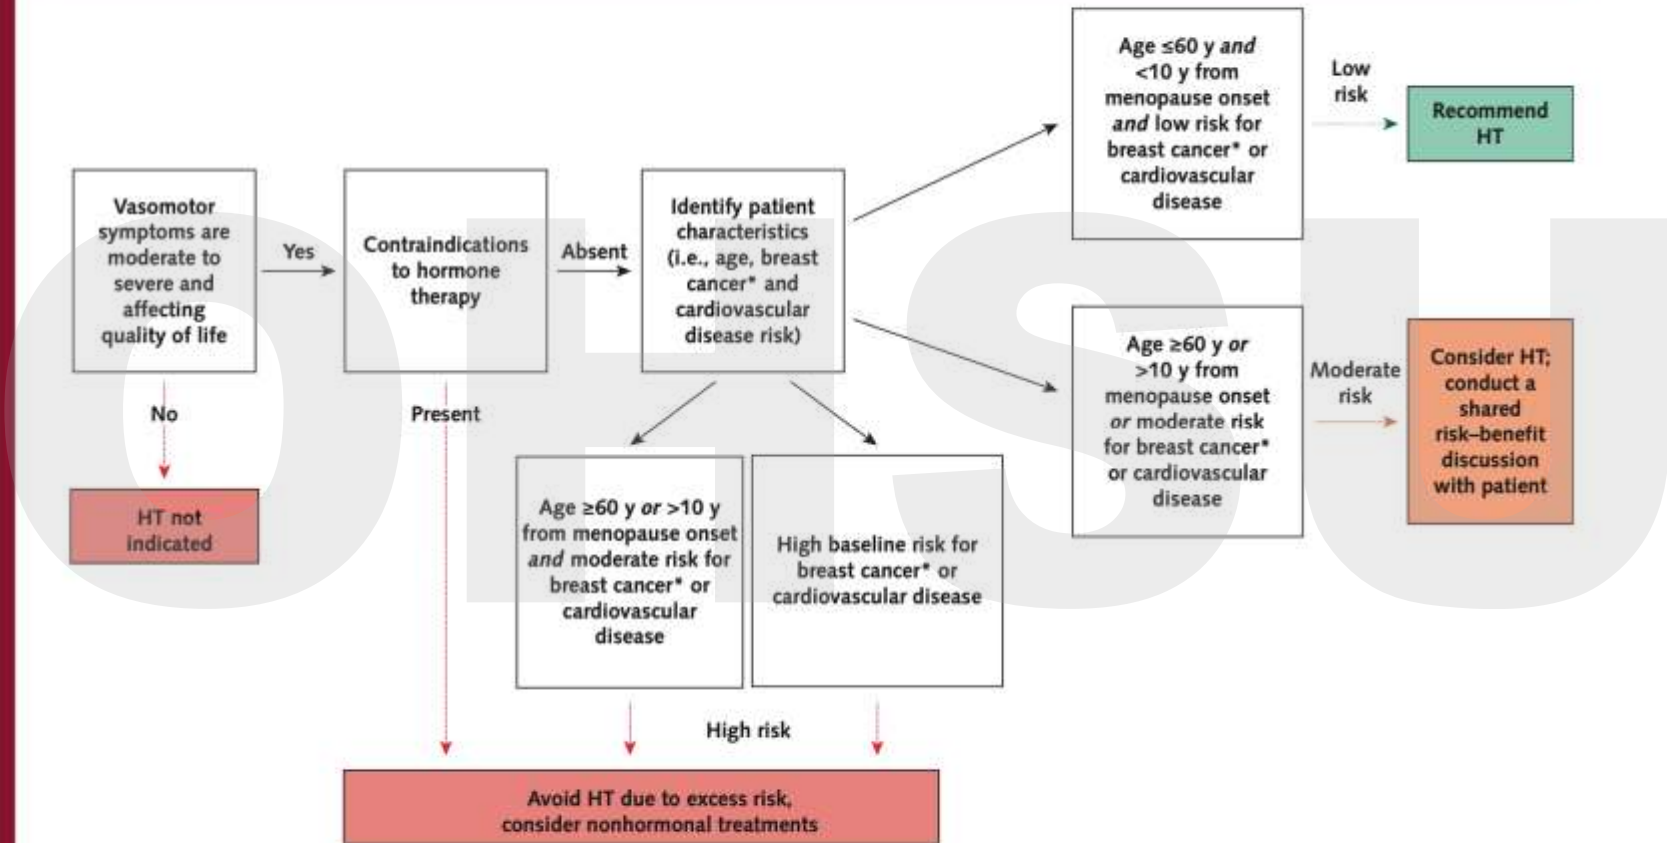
Vasomotor symptoms are moderate to severe and affecting quality of life

Yes

Contraindications to hormone therapy

Absent

Identify patient characteristics (i.e., age, breast cancer* and cardiovascular disease risk)

Age ≤60 y *and* <10 y from menopause onset *and* low risk for breast cancer* or cardiovascular disease

Low risk

Recommend HT

Age ≥60 y *or* >10 y from menopause onset *or* moderate risk for breast cancer* or cardiovascular disease

Moderate risk

Consider HT; conduct a shared risk–benefit discussion with patient

No

HT not indicated

Present

Age ≥60 y *or* >10 y from menopause onset *and* moderate risk for breast cancer* or cardiovascular disease

High baseline risk for breast cancer* or cardiovascular disease

High risk

Avoid HT due to excess risk, consider nonhormonal treatments